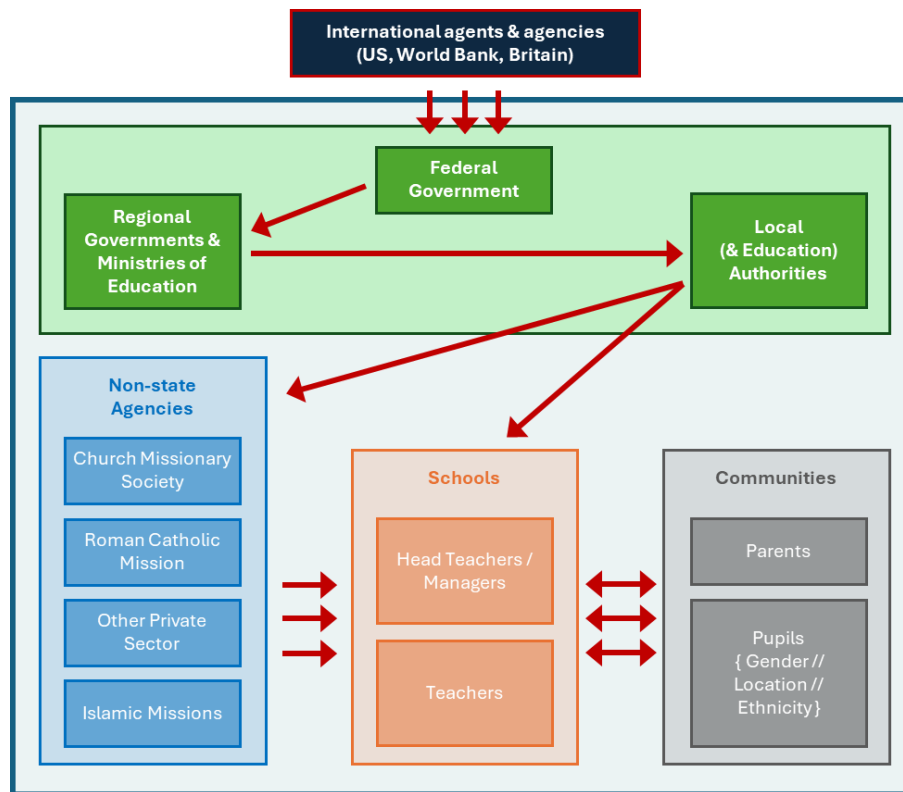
International agents & agencies
(US, World Bank, Britain)

Federal Government

Regional Governments & Ministries of Education

Local (& Education) Authorities

Non-state Agencies

Church Missionary Society

Roman Catholic Mission

Other Private Sector

Islamic Missions

Schools

Head Teachers / Managers

Teachers

Communities

Parents

Pupils { Gender // Location // Ethnicity}